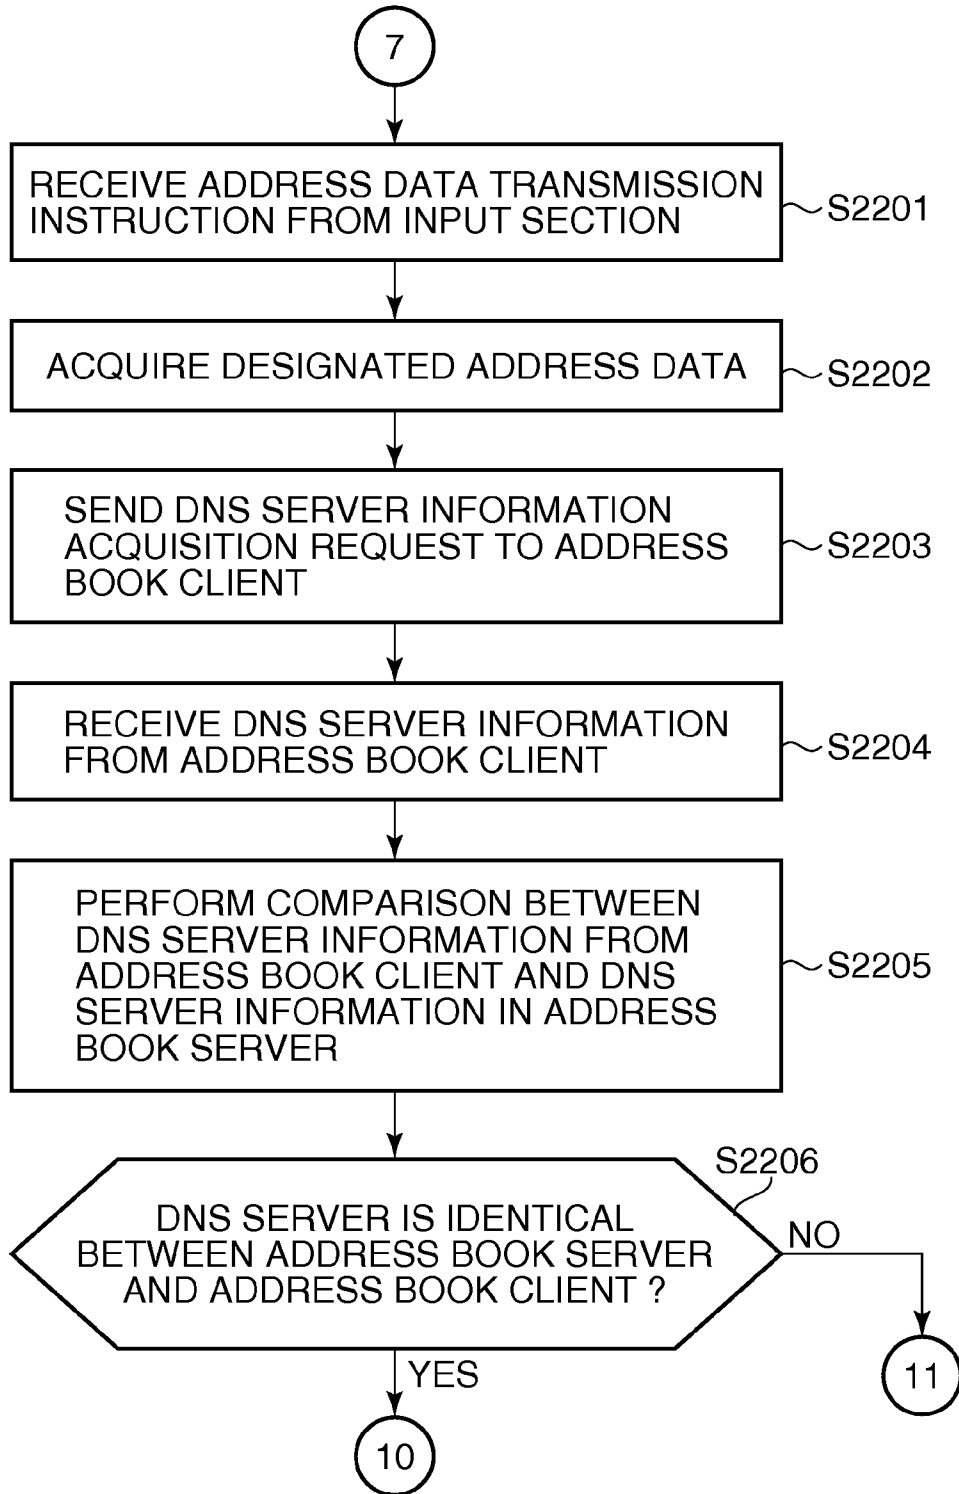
7

RECEIVE ADDRESS DATA TRANSMISSION INSTRUCTION FROM INPUT SECTION

S2201

ACQUIRE DESIGNATED ADDRESS DATA

S2202

SEND DNS SERVER INFORMATION ACQUISITION REQUEST TO ADDRESS BOOK CLIENT

S2203

RECEIVE DNS SERVER INFORMATION FROM ADDRESS BOOK CLIENT

S2204

PERFORM COMPARISON BETWEEN DNS SERVER INFORMATION FROM ADDRESS BOOK CLIENT AND DNS SERVER INFORMATION IN ADDRESS BOOK SERVER

S2205

S2206

DNS SERVER IS IDENTICAL BETWEEN ADDRESS BOOK SERVER AND ADDRESS BOOK CLIENT ?

NO

11

YES

10